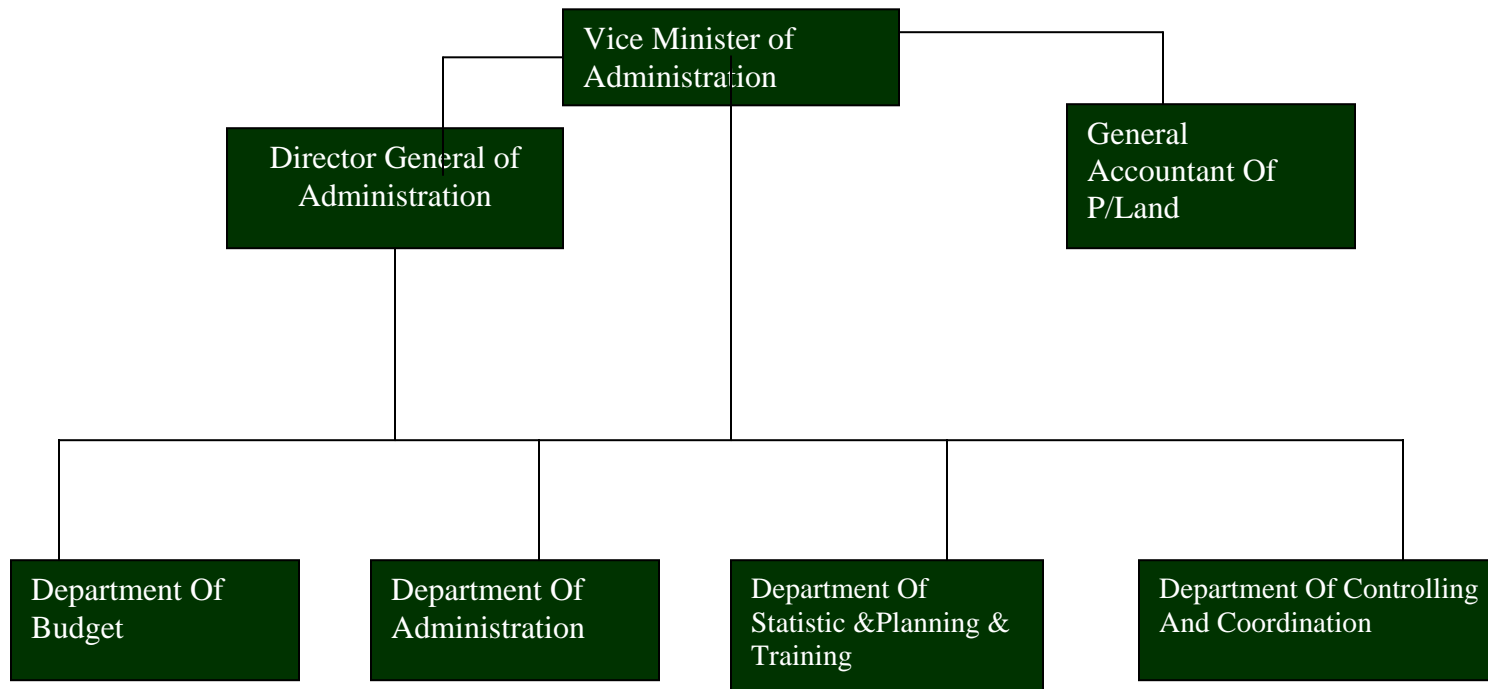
Vice Minister of Administration

Director General of Administration

General Accountant Of P/Land

Department Of Budget

Department Of Administration

Department Of Statistic &Planning & Training

Department Of Controlling And Coordination